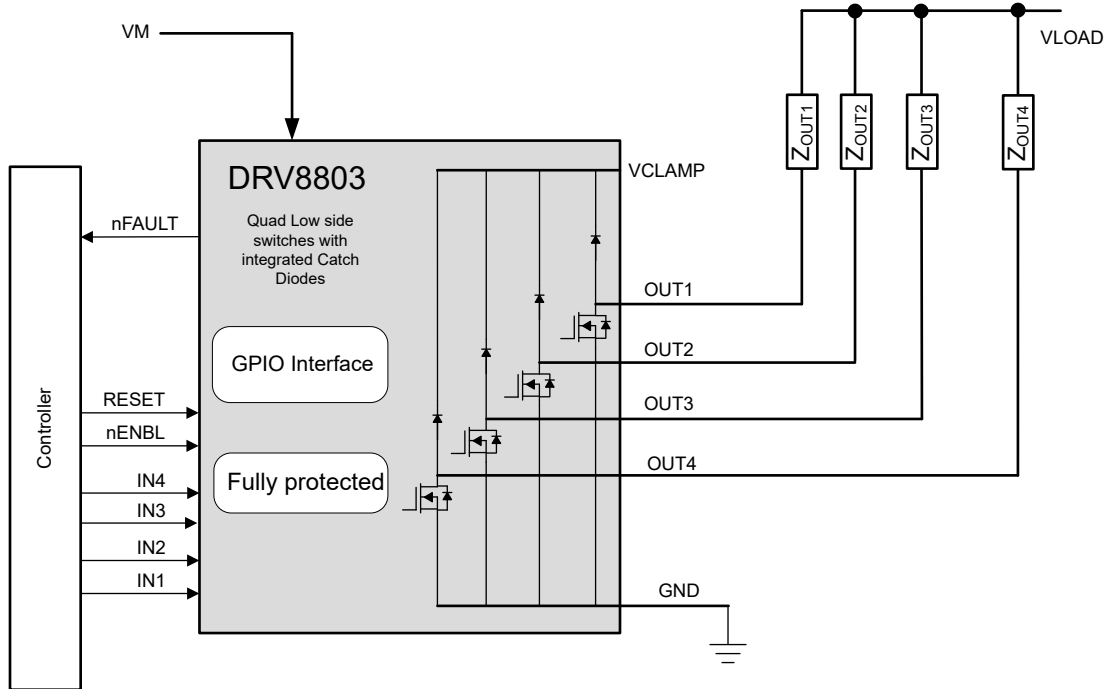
VM

VLOAD

$Z_{OUT1}$

$Z_{OUT2}$

$Z_{OUT3}$

$Z_{OUT4}$

DRV8803

VCLAMP

Quad Low side switches with integrated Catch Diodes

nFAULT

OUT1

GPIO Interface

OUT2

Controller

RESET

OUT3

nENBL

OUT4

IN4

Fully protected

IN3

IN2

IN1

GND